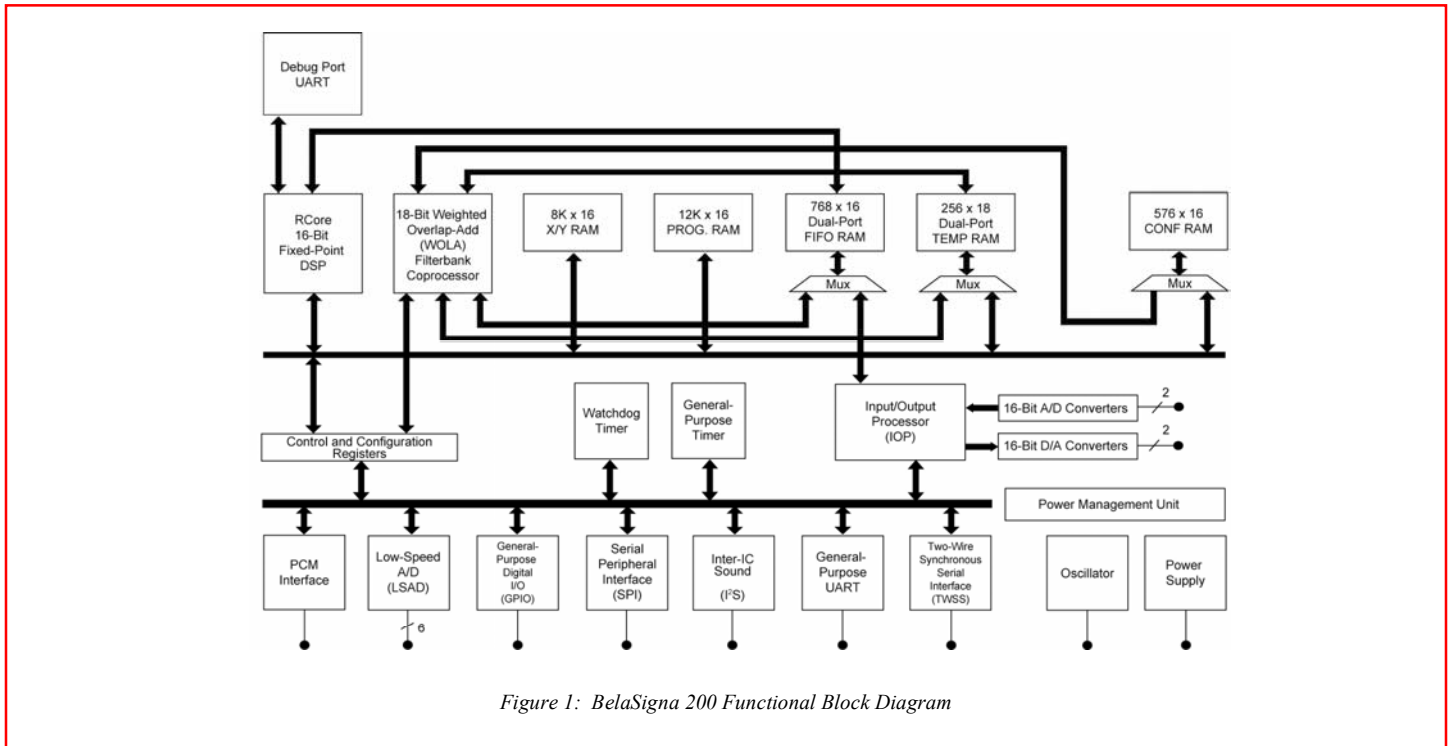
Debug Port UART

RCore 16-Bit Fixed-Point DSP

18-Bit Weighted Overlap-Add (WOLA) Filterbank Coprocessor

8K x 16 X/Y RAM

12K x 16 PROG. RAM

768 x 16 Dual-Port FIFO RAM

256 x 18 Dual-Port TEMP RAM

576 x 16 CONF RAM

Mux

Mux

Mux

Watchdog Timer

General-Purpose Timer

Input/Output Processor (IOP)

16-Bit A/D Converters

2

16-Bit D/A Converters

2

Control and Configuration Registers

Power Management Unit

PCM Interface

Low-Speed A/D (LSAD)

6

General-Purpose Digital I/O (GPIO)

Serial Peripheral Interface (SPI)

Inter-IC Sound ($I^2S$)

General-Purpose UART

Two-Wire Synchronous Serial Interface (TWSS)

Oscillator

Power Supply

Figure 1: BelaSigna 200 Functional Block Diagram